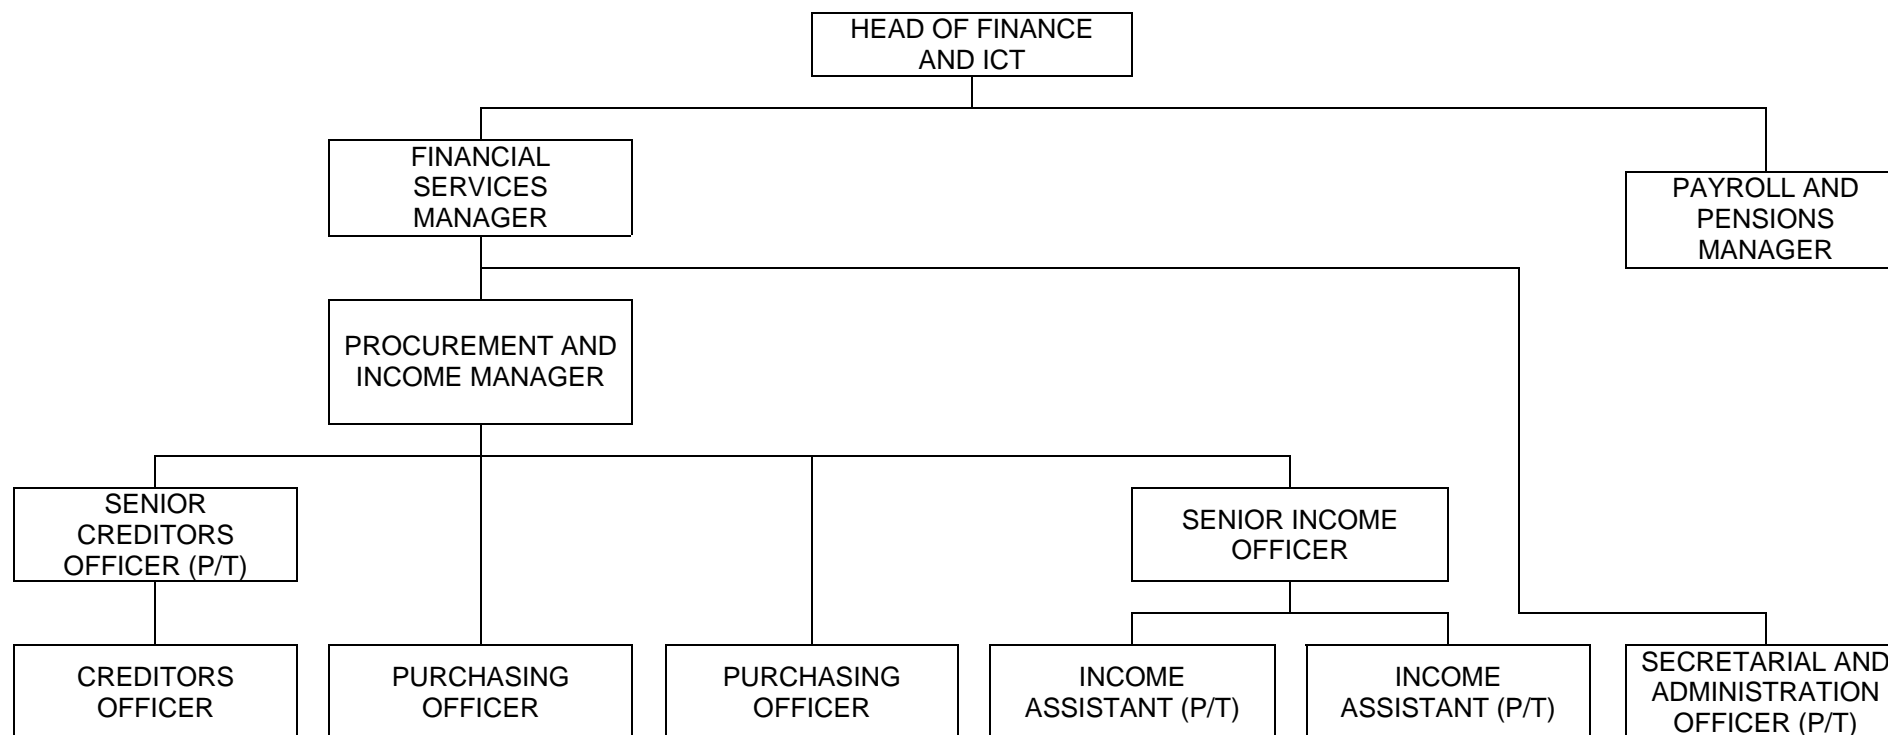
HEAD OF FINANCE AND ICT

FINANCIAL SERVICES MANAGER

PAYROLL AND PENSIONS MANAGER

PROCUREMENT AND INCOME MANAGER

SENIOR CREDITORS OFFICER (P/T)

SENIOR INCOME OFFICER

CREDITORS OFFICER

PURCHASING OFFICER

PURCHASING OFFICER

INCOME ASSISTANT (P/T)

INCOME ASSISTANT (P/T)

SECRETARIAL AND ADMINISTRATION OFFICER (P/T)